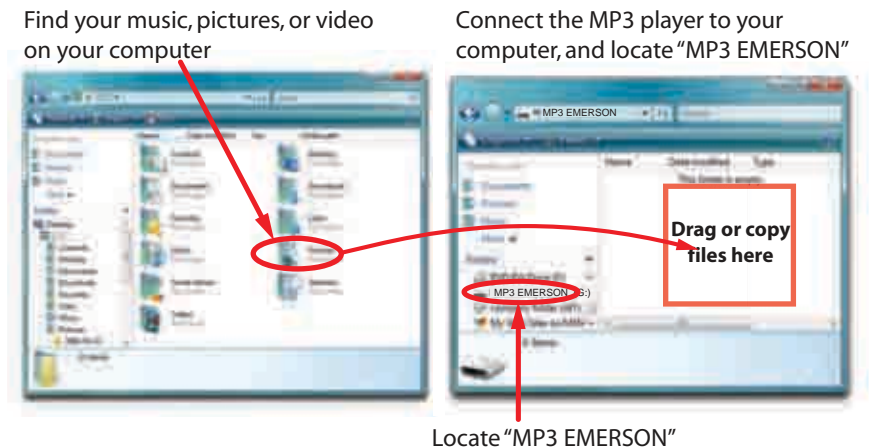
Find your music, pictures, or video on your computer

Connect the MP3 player to your computer, and locate "MP3 EMERSON"

MP3 EMERSON

Name
Date modified
Type
This folder is empty.

Drag or copy files here

MP3 EMERSON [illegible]

Locate "MP3 EMERSON"